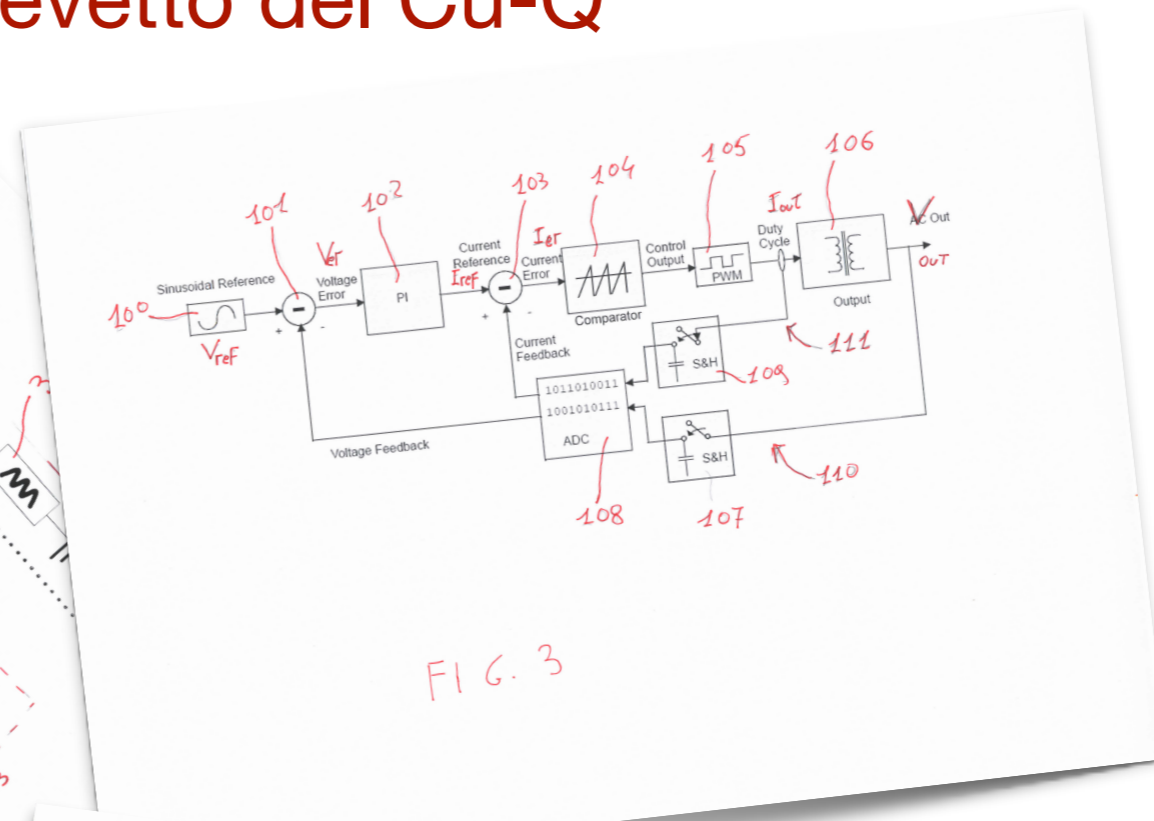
evetto del Cu-Q

101
102
103
104
105
106
100
Sinusoidal Reference
$V_{ref}$
+
-
Ver
Voltage Error
PI
Current Reference
Iref
+
-
Ier
Current Error
Comparator
Control Output
PWM
Duty Cycle
Iout
Output
V
AC Out
OUT
Current Feedback
S&H
109
111
1011010011
1001010111
ADC
S&H
110
Voltage Feedback
108
107

FIG. 3